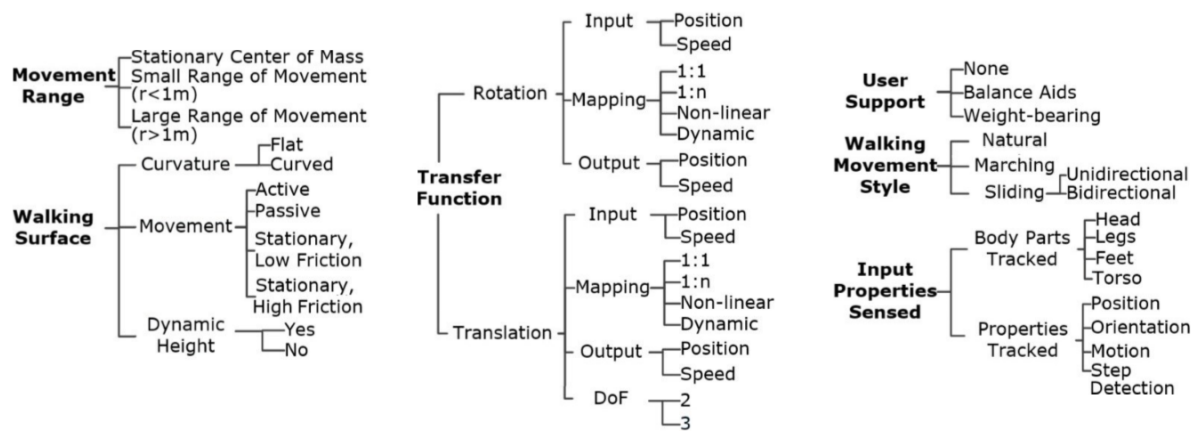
Movement Range
Stationary Center of Mass
Small Range of Movement (r<1m)
Large Range of Movement (r>1m)

Walking Surface
Curvature
Flat
Curved
Movement
Active
Passive
Stationary, Low Friction
Stationary, High Friction
Dynamic Height
Yes
No

Transfer Function
Rotation
Input
Position
Speed
Mapping
1:1
1:n
Non-linear
Dynamic
Output
Position
Speed
Translation
Input
Position
Speed
Mapping
1:1
1:n
Non-linear
Dynamic
Output
Position
Speed
DoF
2
3

User Support
None
Balance Aids
Weight-bearing

Walking Movement Style
Natural
Marching
Sliding
Unidirectional
Bidirectional

Input Properties Sensed
Body Parts Tracked
Head
Legs
Feet
Torso
Properties Tracked
Position
Orientation
Motion
Step Detection